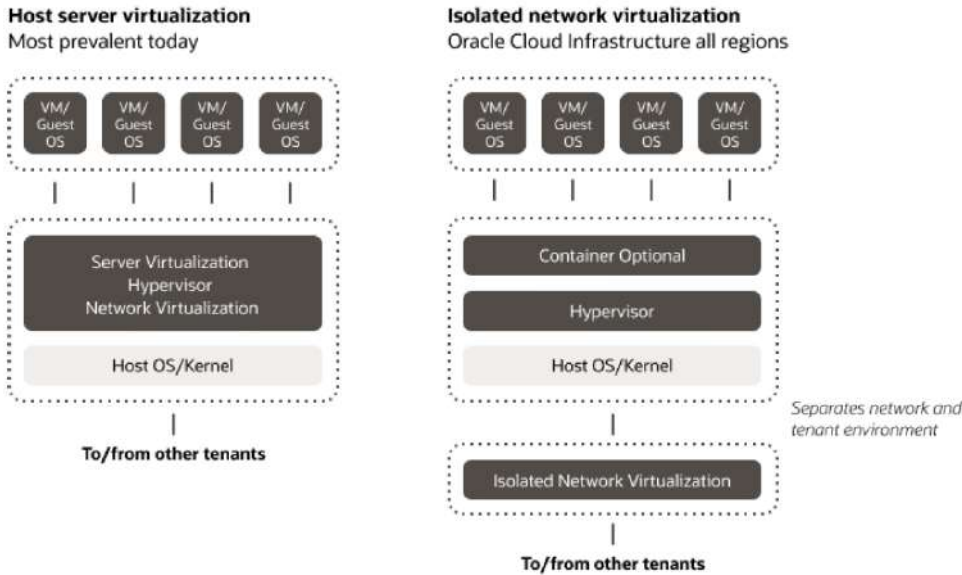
**Host server virtualization**
Most prevalent today

VM/ Guest OS

VM/ Guest OS

VM/ Guest OS

VM/ Guest OS

Server Virtualization
Hypervisor
Network Virtualization

Host OS/Kernel

**To/from other tenants**

**Isolated network virtualization**
Oracle Cloud Infrastructure all regions

VM/ Guest OS

VM/ Guest OS

VM/ Guest OS

VM/ Guest OS

Container Optional

Hypervisor

Host OS/Kernel

*Separates network and tenant environment*

Isolated Network Virtualization

**To/from other tenants**